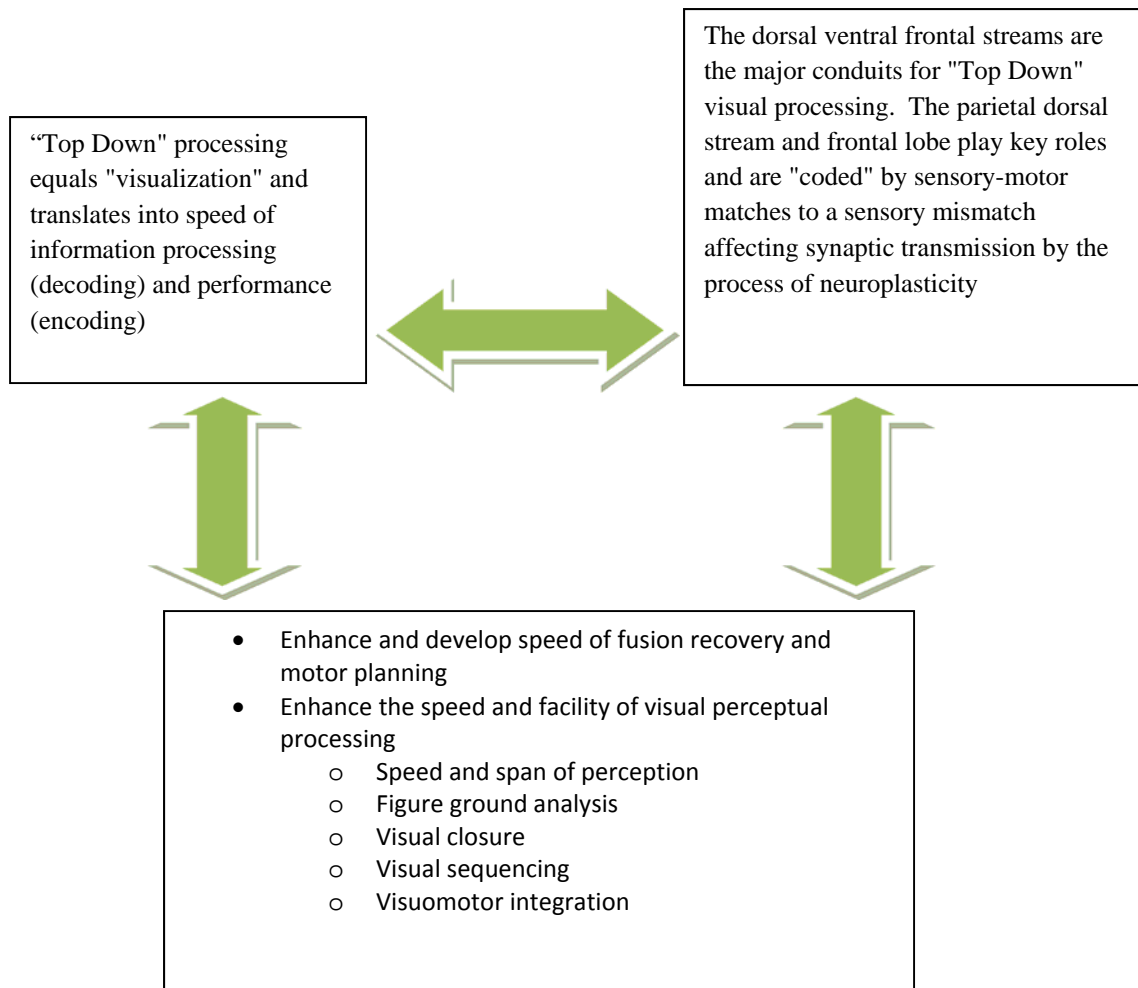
"Top Down" processing equals "visualization" and translates into speed of information processing (decoding) and performance (encoding)

The dorsal ventral frontal streams are the major conduits for "Top Down" visual processing. The parietal dorsal stream and frontal lobe play key roles and are "coded" by sensory-motor matches to a sensory mismatch affecting synaptic transmission by the process of neuroplasticity

- Enhance and develop speed of fusion recovery and motor planning
- Enhance the speed and facility of visual perceptual processing
  - o Speed and span of perception
  - o Figure ground analysis
  - o Visual closure
  - o Visual sequencing
  - o Visuomotor integration